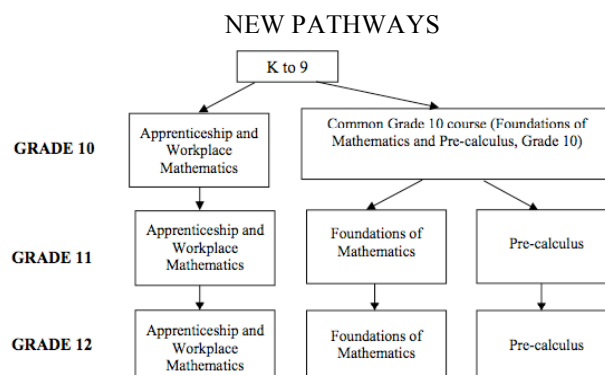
NEW PATHWAYS

K to 9

GRADE 10

Apprenticeship and Workplace Mathematics

Common Grade 10 course (Foundations of Mathematics and Pre-calculus, Grade 10)

GRADE 11

Apprenticeship and Workplace Mathematics

Foundations of Mathematics

Pre-calculus

GRADE 12

Apprenticeship and Workplace Mathematics

Foundations of Mathematics

Pre-calculus